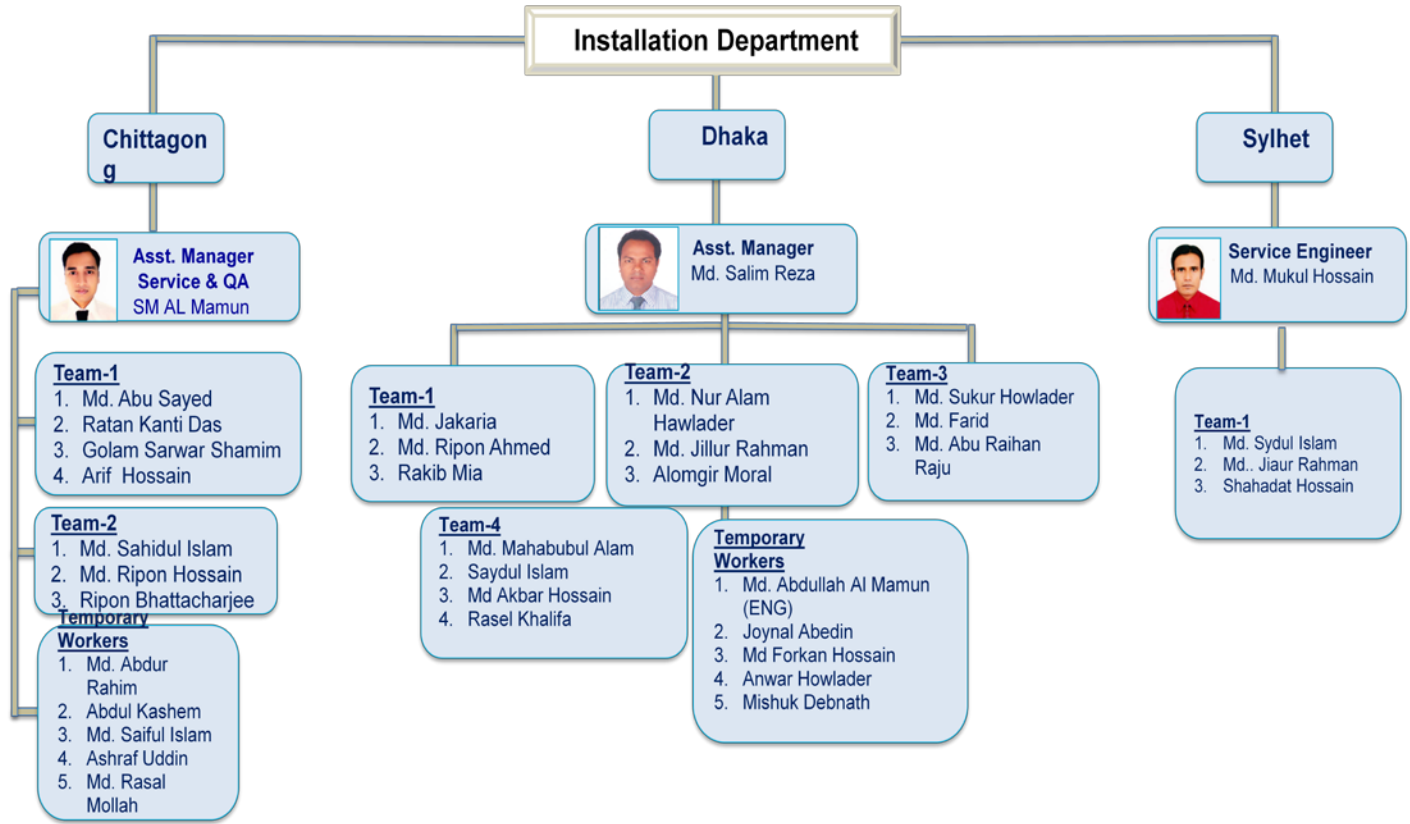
Installation Department

Chittagon g

Asst. Manager Service & QA
SM AL Mamun

Team-1
1. Md. Abu Sayed
2. Ratan Kanti Das
3. Golam Sarwar Shamim
4. Arif Hossain

Team-2
1. Md. Sahidul Islam
2. Md. Ripon Hossain
3. Ripon Bhattacharjee

Temporary Workers
1. Md. Abdur Rahim
2. Abdul Kashem
3. Md. Saiful Islam
4. Ashraf Uddin
5. Md. Rasal Mollah

Dhaka

Asst. Manager
Md. Salim Reza

Team-1
1. Md. Jakaria
2. Md. Ripon Ahmed
3. Rakib Mia

Team-2
1. Md. Nur Alam Hawlader
2. Md. Jillur Rahman
3. Alomgir Moral

Team-3
1. Md. Sukur Howlader
2. Md. Farid
3. Md. Abu Raihan Raju

Team-4
1. Md. Mahabubul Alam
2. Saydul Islam
3. Md Akbar Hossain
4. Rasel Khalifa

Temporary Workers
1. Md. Abdullah Al Mamun (ENG)
2. Joynal Abedin
3. Md Forkan Hossain
4. Anwar Howlader
5. Mishuk Debnath

Sylhet

Service Engineer
Md. Mukul Hossain

Team-1
1. Md. Sydul Islam
2. Md.. Jiaur Rahman
3. Shahadat Hossain